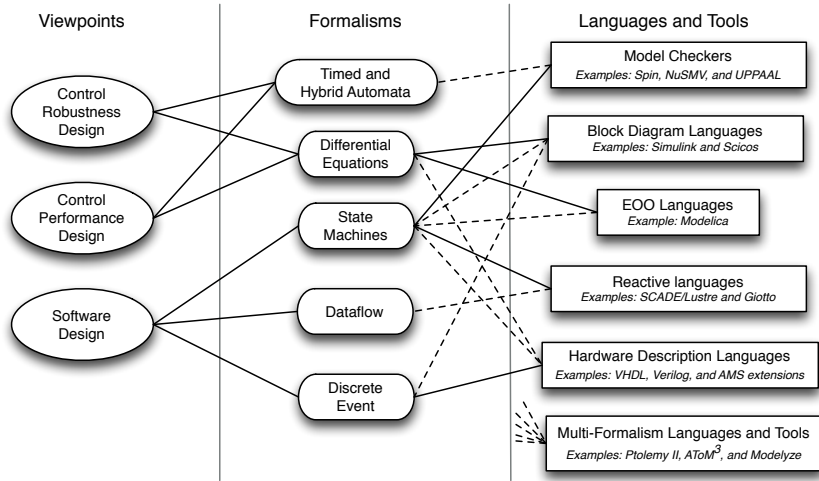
Viewpoints

Formalisms

Languages and Tools

Control Robustness Design

Control Performance Design

Software Design

Timed and Hybrid Automata

Differential Equations

State Machines

Dataflow

Discrete Event

Model Checkers
Examples: Spin, NuSMV, and UPPAAL

Block Diagram Languages
Examples: Simulink and Scicos

EOO Languages
Example: Modelica

Reactive languages
Examples: SCADE/Lustre and Giotto

Hardware Description Languages
Examples: VHDL, Verilog, and AMS extensions

Multi-Formalism Languages and Tools
Examples: Ptolemy II, AToM$^3$, and Modelyze